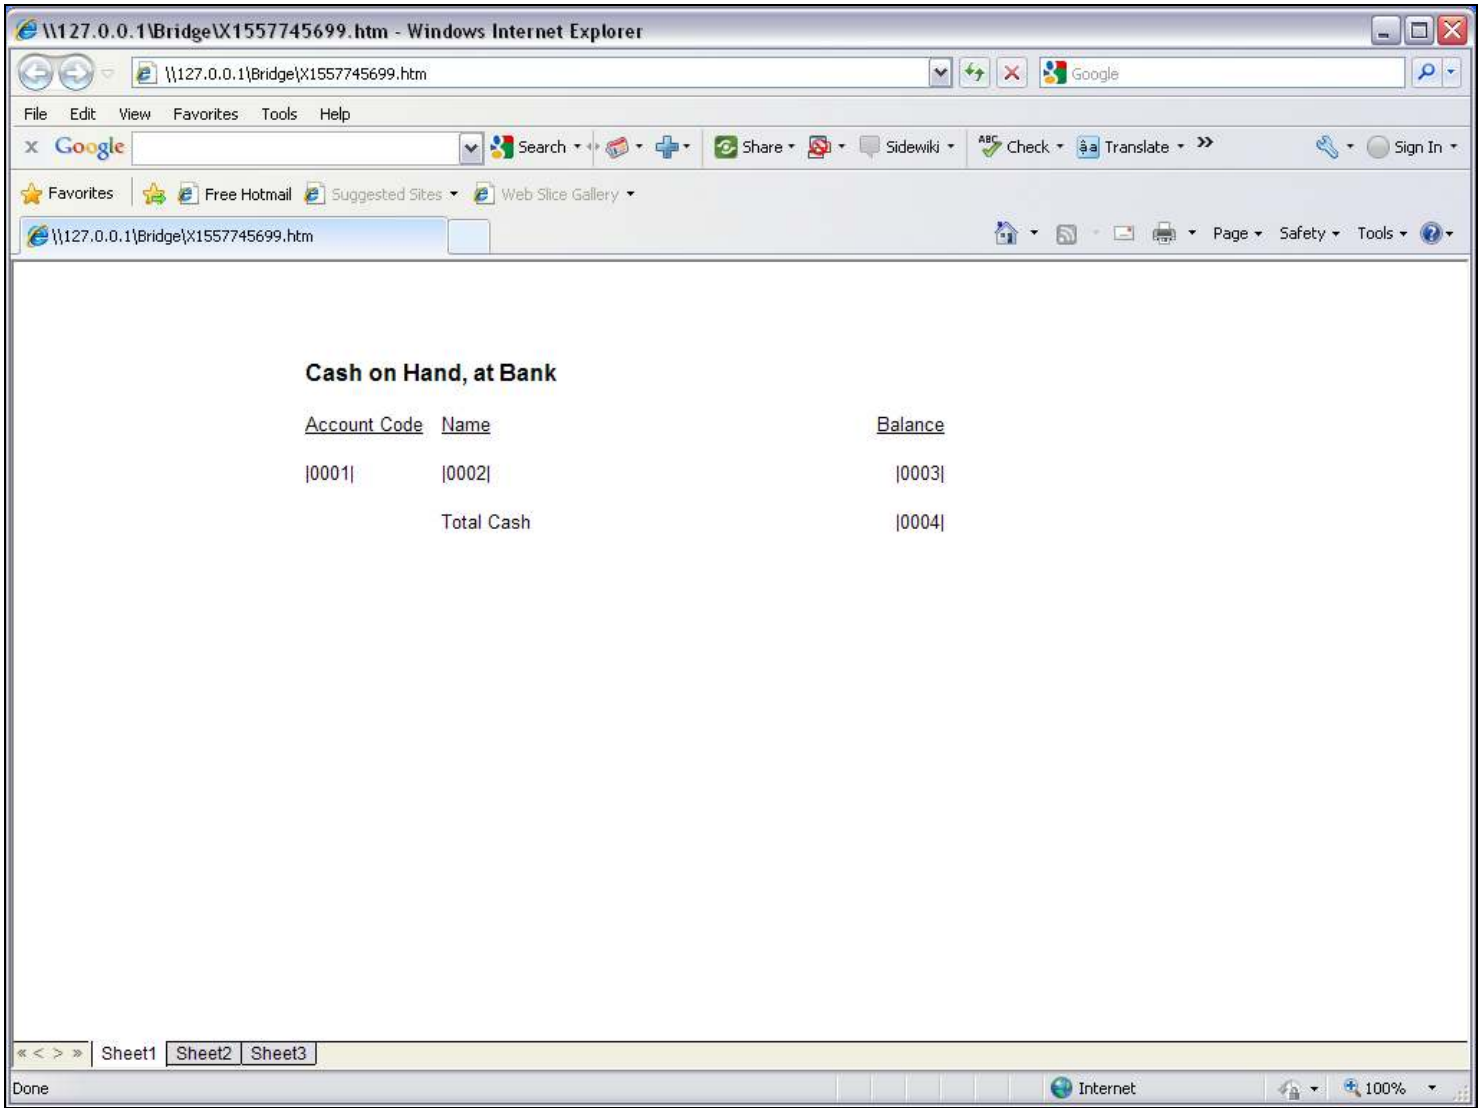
\\127.0.0.1\Bridge\X1557745699.htm - Windows Internet Explorer

\\127.0.0.1\Bridge\X1557745699.htm

Google

File Edit View Favorites Tools Help

Google Search Share Sidewiki Check Translate Sign In

Favorites Free Hotmail Suggested Sites Web Slice Gallery

\\127.0.0.1\Bridge\X1557745699.htm

Page Safety Tools

Cash on Hand, at Bank

| Account Code | Name | Balance |
|---|---|---|
| \|0001\| | \|0002\| | \|0003\| |
| | Total Cash | \|0004\| |

Sheet1 Sheet2 Sheet3

Done

Internet

100%